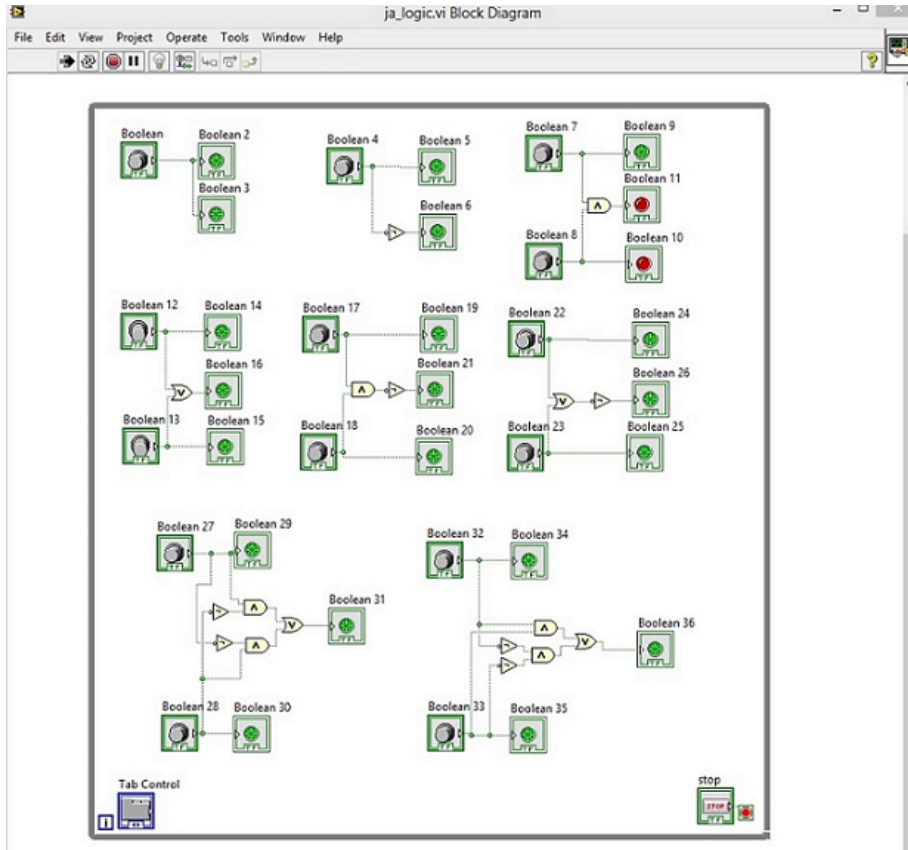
ja_logic.vi Block Diagram

File Edit View Project Operate Tools Window Help

Boolean
Boolean 2
Boolean 3
Boolean 4
Boolean 5
Boolean 6
Boolean 7
Boolean 9
Boolean 11
Boolean 8
Boolean 10

Boolean 12
Boolean 14
Boolean 16
Boolean 13
Boolean 15
Boolean 17
Boolean 19
Boolean 21
Boolean 18
Boolean 20
Boolean 22
Boolean 24
Boolean 26
Boolean 23
Boolean 25

Boolean 27
Boolean 29
Boolean 31
Boolean 28
Boolean 30
Boolean 32
Boolean 34
Boolean 36
Boolean 33
Boolean 35

Tab Control
stop
STOP